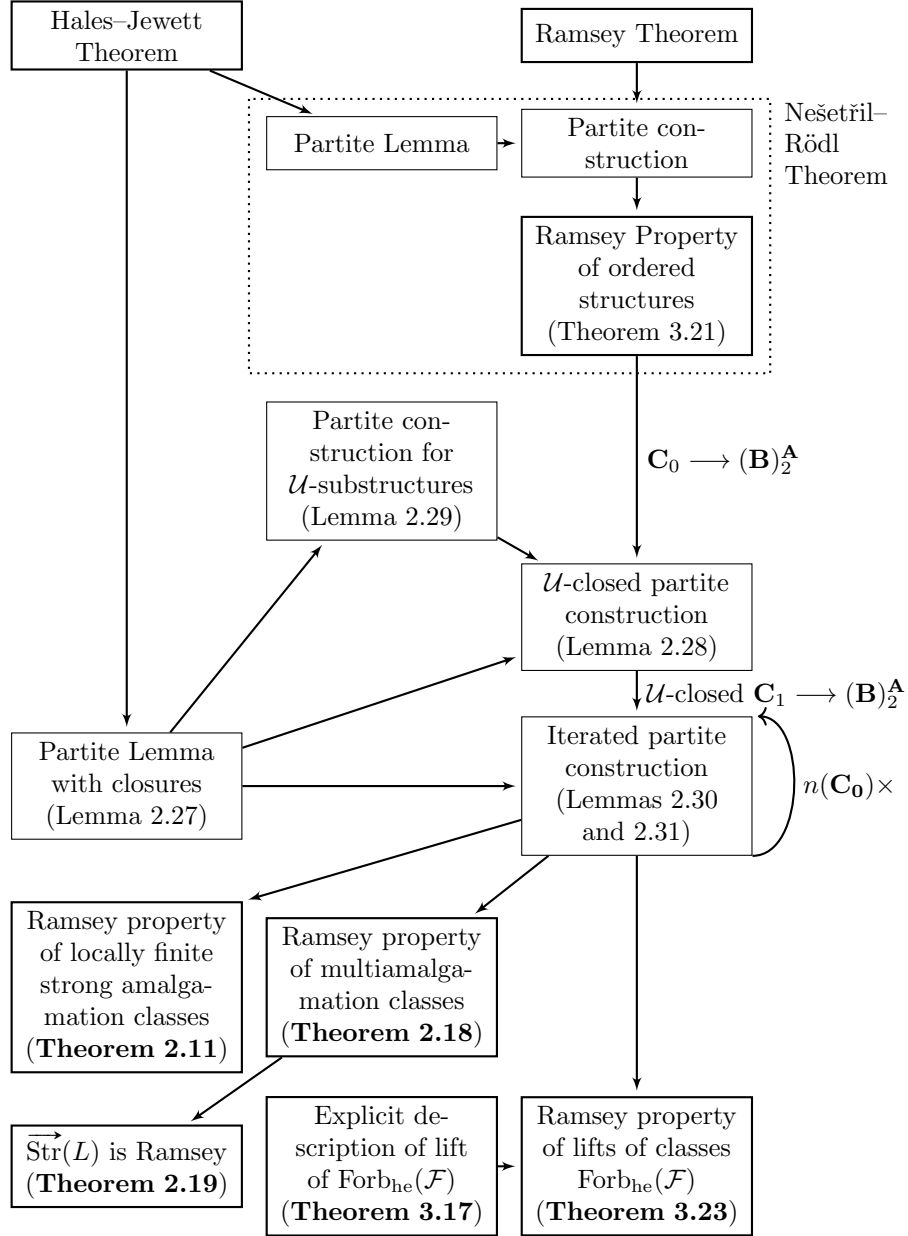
Hales–Jewett Theorem

Ramsey Theorem

Partite Lemma

Partite construction

Nešetřil–Rödl Theorem

Ramsey Property of ordered structures (Theorem 3.21)

Partite construction for $\mathcal{U}$-substructures (Lemma 2.29)

$\mathbf{C}_0 \longrightarrow (\mathbf{B})^{\mathbf{A}}_2$

$\mathcal{U}$-closed partite construction (Lemma 2.28)

$\mathcal{U}$-closed $\mathbf{C}_1 \longrightarrow (\mathbf{B})^{\mathbf{A}}_2$

Partite Lemma with closures (Lemma 2.27)

Iterated partite construction (Lemmas 2.30 and 2.31)

$n(\mathbf{C_0})\times$

Ramsey property of locally finite strong amalgamation classes (**Theorem 2.11**)

Ramsey property of multiamalgamation classes (**Theorem 2.18**)

$\overrightarrow{\mathrm{Str}}(L)$ is Ramsey (**Theorem 2.19**)

Explicit description of lift of $\mathrm{Forb}_{\mathrm{he}}(\mathcal{F})$ (**Theorem 3.17**)

Ramsey property of lifts of classes $\mathrm{Forb}_{\mathrm{he}}(\mathcal{F})$ (**Theorem 3.23**)